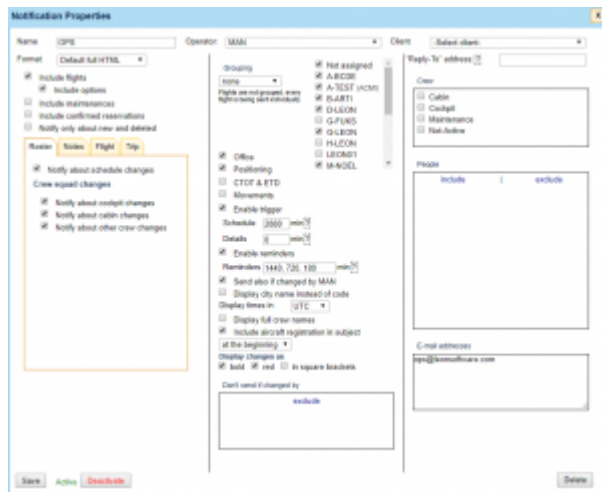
Notification Properties

Name OPS
Operator MAN
Client -Select client-

Format Default full HTML

Include flights
Include options
Include maintenances
Include confirmed reservations
Notify only about new and deleted

Roster Notes Flight Trip

Notify about schedule changes
Crew squad changes
Notify about cockpit changes
Notify about cabin changes
Notify about other crew changes

Grouping
none
Flights are not grouped, every flight is being sent individually

Not assigned
A-BCDE
A-TEST (ACMI)
B-ARTI
D-LEON
G-FLKS
G-LEON
H-LEON
LEON01
M-NOEL

Office
Positioning
CTOT & ETD
Movements
Enable trigger
Schedule 3000 min
Details 0 min
Enable reminders
Reminders 1440, 720, 180 min
Send also if changed by MAN
Display city name instead of code
Display times in UTC
Display full crew names
Include aircraft registration in subject
at the beginning
Display changes as
bold red in square brackets

Don't send if changed by
exclude

'Reply-To' address

Crew
Cabin
Cockpit
Maintenance
Not-Active

People
include exclude

E-mail addresses
ops@leonsoftware.com

Save Active Deactivate
Delete